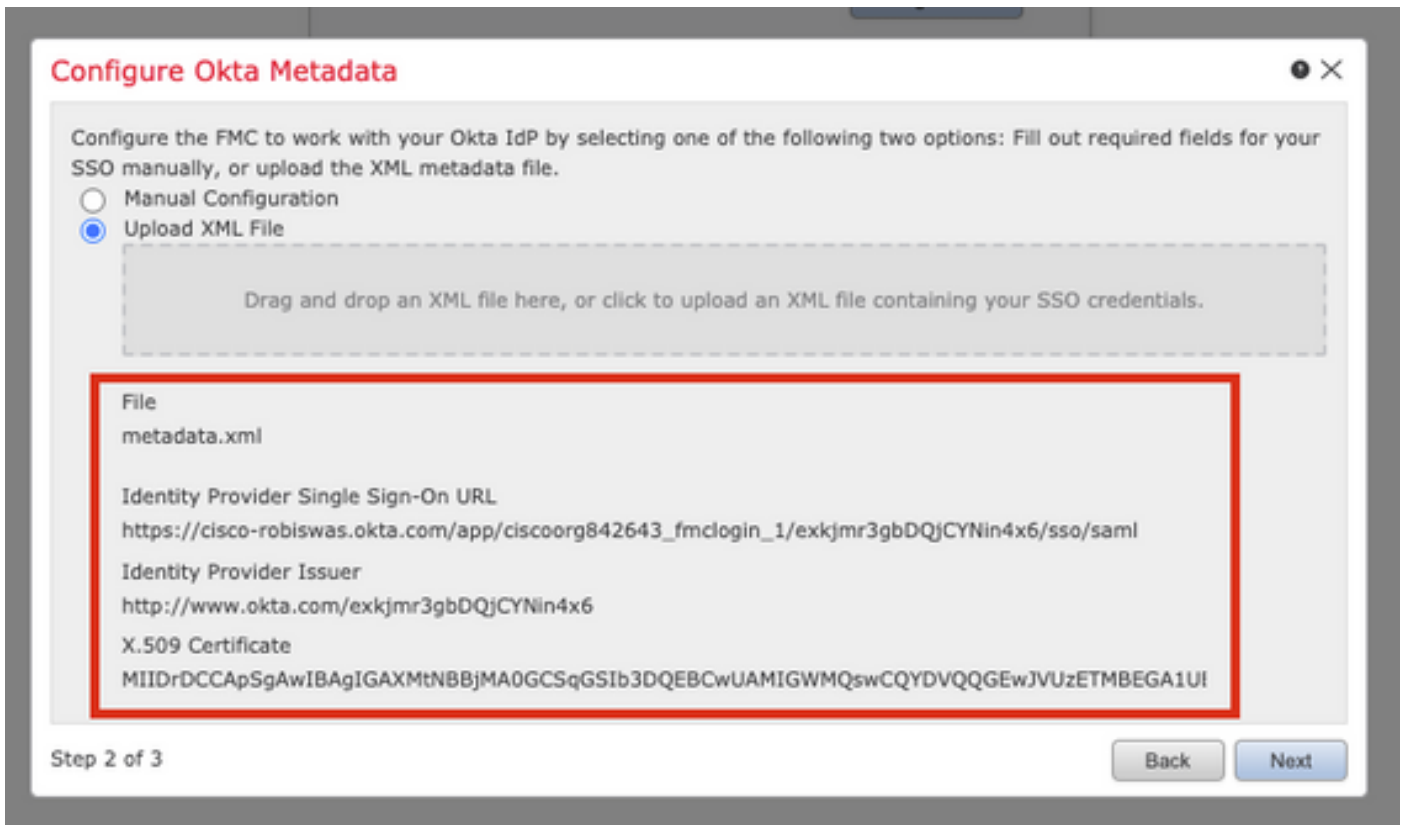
Configure Okta Metadata

Configure the FMC to work with your Okta IdP by selecting one of the following two options: Fill out required fields for your SSO manually, or upload the XML metadata file.

Manual Configuration

Upload XML File

Drag and drop an XML file here, or click to upload an XML file containing your SSO credentials.

File

metadata.xml

Identity Provider Single Sign-On URL

https://cisco-robiswas.okta.com/app/ciscoorg842643_fmclogin_1/exkjmr3gbDQjCYNin4x6/sso/saml

Identity Provider Issuer

http://www.okta.com/exkjmr3gbDQjCYNin4x6

X.509 Certificate

MIIDrDCCApSgAwIBAgIGAXMtNBBjMA0GCSqGSIb3DQEBCwUAMIGWMQswCQYDVQQGEwJVUzETMBEGA1U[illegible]

Step 2 of 3

Back

Next